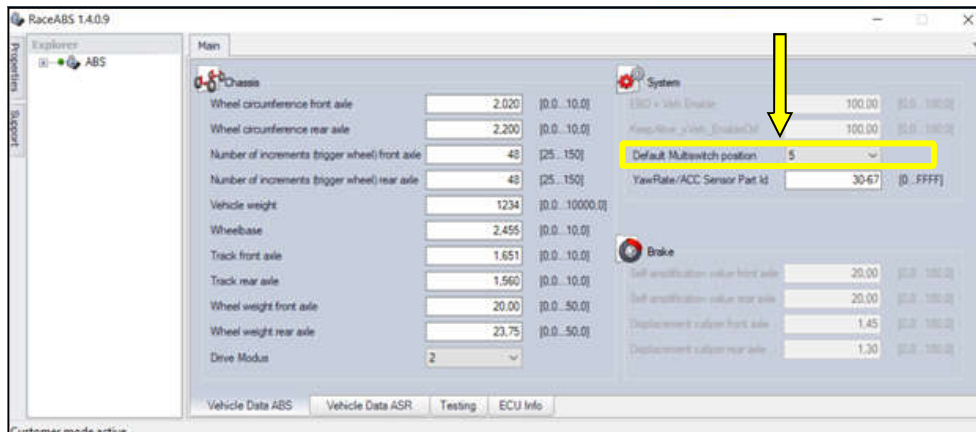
RaceABS 1.4.0.9

Properties
Support

Explorer
ABS

Main

Chassis

| | | |
|---|---|---|
| Wheel circumference front axle | 2,020 | [0,0...10,0] |
| Wheel circumference rear axle | 2,200 | [0,0...10,0] |
| Number of increments (trigger wheel) front axle | 48 | [25...150] |
| Number of increments (trigger wheel) rear axle | 48 | [25...150] |
| Vehicle weight | 1234 | [0,0...10000,0] |
| Wheelbase | 2,455 | [0,0...10,0] |
| Track front axle | 1,651 | [0,0...10,0] |
| Track rear axle | 1,560 | [0,0...10,0] |
| Wheel weight front axle | 20,00 | [0,0...50,0] |
| Wheel weight rear axle | 23,75 | [0,0...50,0] |
| Drive Modus | 2 | |

System

| | | |
|---|---|---|
| EBD + Veh Enable | 100,00 | [0,0...100,0] |
| KeepAlive_vVeh_EnableOff | 100,00 | [0,0...100,0] |
| Default Multiswitch position | 5 | |
| YawRate/ACC Sensor Part Id | 30-67 | [0...FFFF] |

Brake

| | | |
|---|---|---|
| Self amplification value front axle | 20,00 | [0,0...100,0] |
| Self amplification value rear axle | 20,00 | [0,0...100,0] |
| Displacement caliper front axle | 1,45 | [0,0...100,0] |
| Displacement caliper rear axle | 1,30 | [0,0...100,0] |

Vehicle Data ABS | Vehicle Data ASR | Testing | ECU Info

Customer mode active